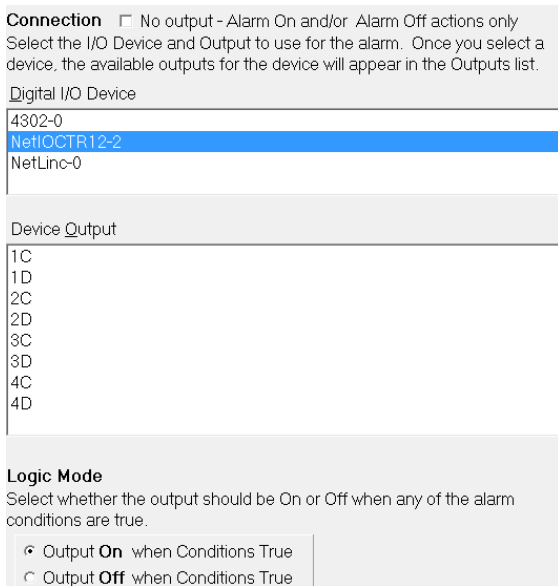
**Connection** ☐ No output - Alarm On and/or Alarm Off actions only
Select the I/O Device and Output to use for the alarm. Once you select a device, the available outputs for the device will appear in the Outputs list.

Digital I/O Device

4302-0
NetIOCTR12-2
NetLinc-0

Device Output

1C
1D
2C
2D
3C
3D
4C
4D

**Logic Mode**
Select whether the output should be On or Off when any of the alarm conditions are true.

◉ Output **On** when Conditions True
○ Output **Off** when Conditions True